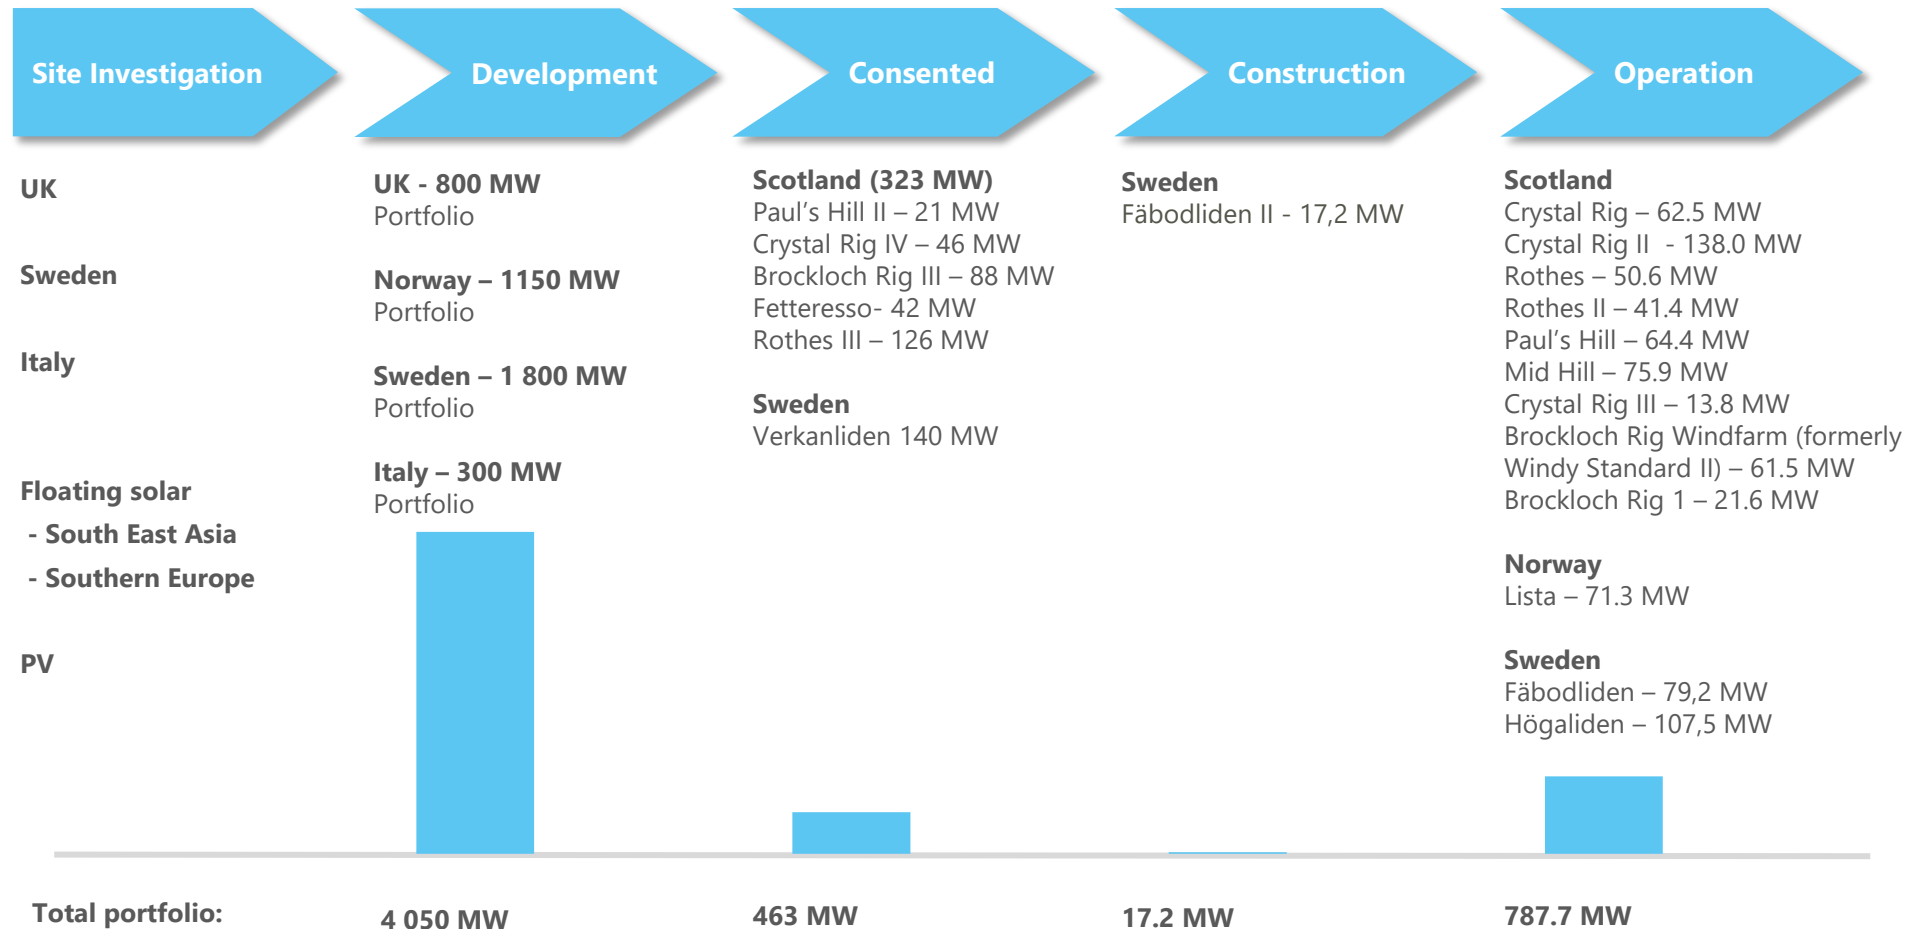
Site Investigation

Development

Consented

Construction

Operation

UK

Sweden

Italy

Floating solar
- South East Asia
- Southern Europe

PV

UK - 800 MW
Portfolio

Norway – 1150 MW
Portfolio

Sweden – 1 800 MW
Portfolio

Italy – 300 MW
Portfolio

Scotland (323 MW)
Paul's Hill II – 21 MW
Crystal Rig IV – 46 MW
Brockloch Rig III – 88 MW
Fetteresso- 42 MW
Rothes III – 126 MW

Sweden
Verkanliden 140 MW

Sweden
Fäbodliden II - 17,2 MW

Scotland
Crystal Rig – 62.5 MW
Crystal Rig II - 138.0 MW
Rothes – 50.6 MW
Rothes II – 41.4 MW
Paul's Hill – 64.4 MW
Mid Hill – 75.9 MW
Crystal Rig III – 13.8 MW
Brockloch Rig Windfarm (formerly Windy Standard II) – 61.5 MW
Brockloch Rig 1 – 21.6 MW

Norway
Lista – 71.3 MW

Sweden
Fäbodliden – 79,2 MW
Högaliden – 107,5 MW

Total portfolio:

4 050 MW

463 MW

17.2 MW

787.7 MW